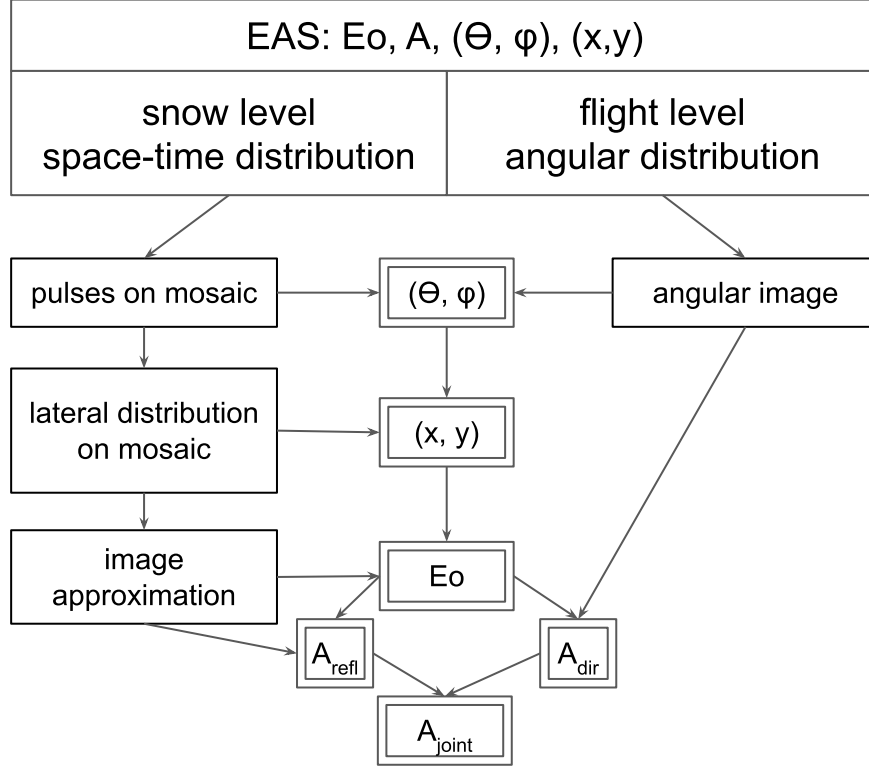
EAS: Eo, A, (ϴ, φ), (x,y)

snow level
space-time distribution

flight level
angular distribution

pulses on mosaic

(ϴ, φ)

angular image

lateral distribution on mosaic

(x, y)

image approximation

Eo

$A_{refl}$

$A_{dir}$

$A_{joint}$